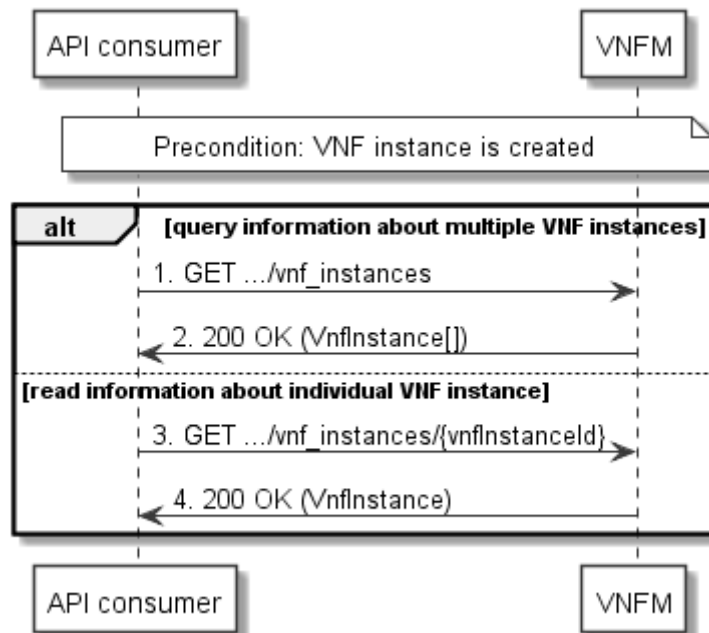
API consumer

VNFM

Precondition: VNF instance is created

alt

[query information about multiple VNF instances]

1. GET .../vnf_instances

2. 200 OK (VnfInstance[])

[read information about individual VNF instance]

3. GET .../vnf_instances/{vnfInstanceId}

4. 200 OK (VnfInstance)

API consumer

VNFM